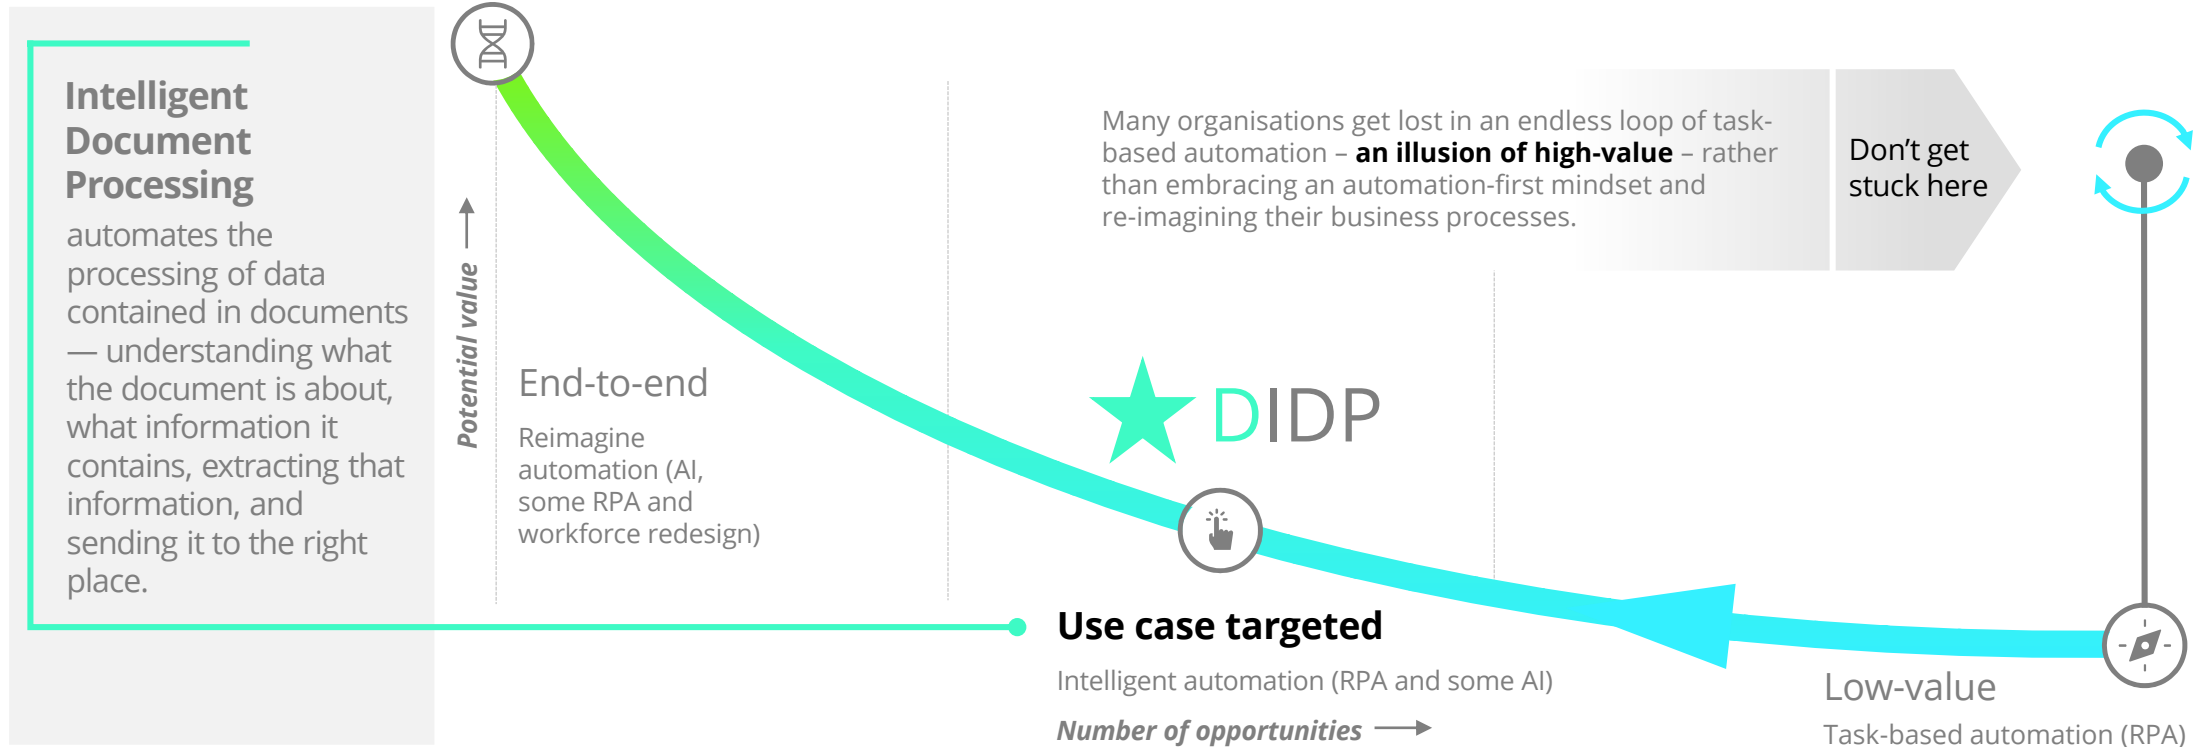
Intelligent Document Processing

automates the processing of data contained in documents — understanding what the document is about, what information it contains, extracting that information, and sending it to the right place.

Potential value

End-to-end

Reimagine automation (AI, some RPA and workforce redesign)

Many organisations get lost in an endless loop of task-based automation – **an illusion of high-value** – rather than embracing an automation-first mindset and re-imagining their business processes.

Don't get stuck here

DIDP

Use case targeted

Intelligent automation (RPA and some AI)

Number of opportunities

Low-value

Task-based automation (RPA)